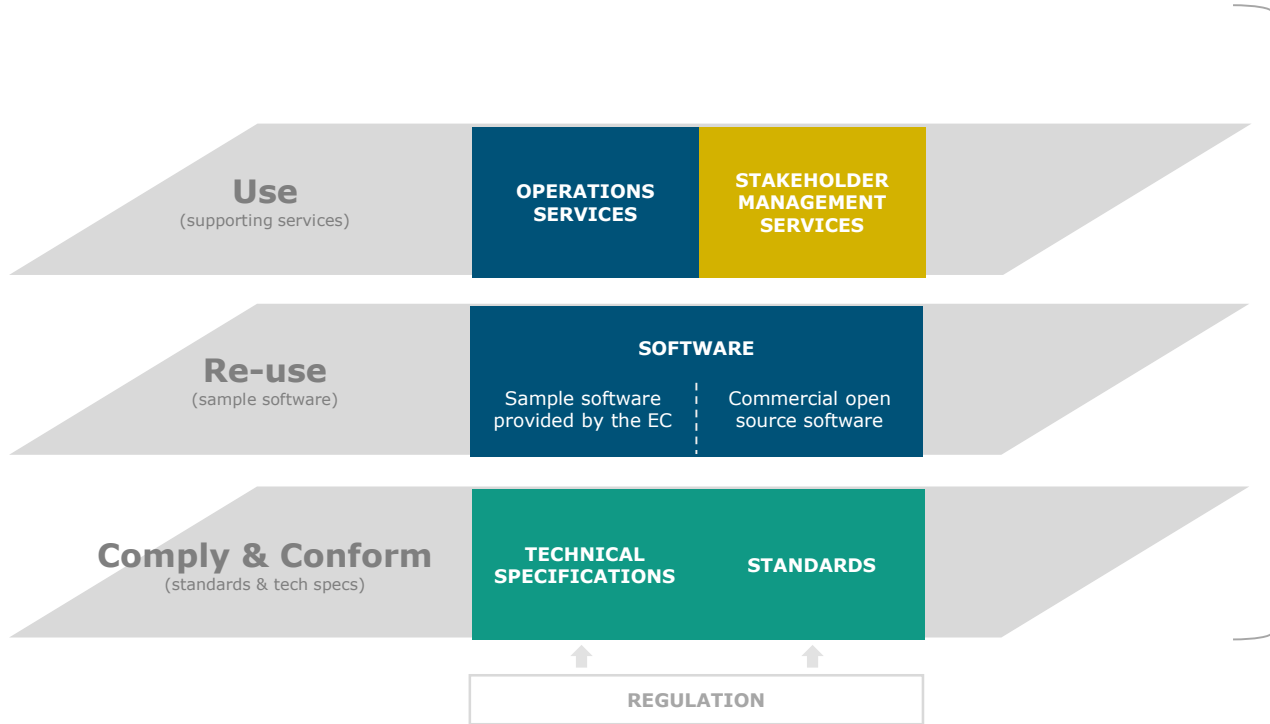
Use
(supporting services)

OPERATIONS SERVICES

STAKEHOLDER MANAGEMENT SERVICES

Re-use
(sample software)

SOFTWARE

Sample software provided by the EC

Commercial open source software

Comply & Conform
(standards & tech specs)

TECHNICAL SPECIFICATIONS

STANDARDS

REGULATION